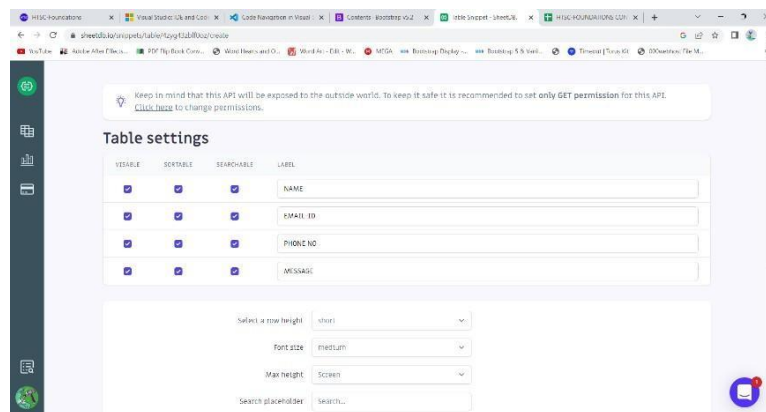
HTSC-Foundations × Visual Studio: Ok and Cod × Code Navigation in Visual × Contents · Bootstrap v5.2 × Table Snippet - SheetDB × HTSC-FOUNDATIONS.COM × +

sheetdb.io/snippets/table/4zyg1bbll0oz/create

YouTube Adobe After Effects... PDF Flip Book Conv... Word Desks and O... Word Art - Edit - W... MEGA Bootstrap Display -... Bootstrap 5 & Vers... Timezoi | Time Kit 000webhost File M...

Keep in mind that this API will be exposed to the outside world. To keep it safe it is recommended to set only GET permission for this API. Click here to change permissions.

Table settings

| VISIBLE | SORTABLE | SEARCHABLE | LABEL |
|---|---|---|---|
| ☑ | ☑ | ☑ | NAME |
| ☑ | ☑ | ☑ | EMAIL ID |
| ☑ | ☑ | ☑ | PHONE NO |
| ☑ | ☑ | ☑ | MESSAGE |

Select a row height short

Font size medium

Max height Screen

Search placeholder Search...